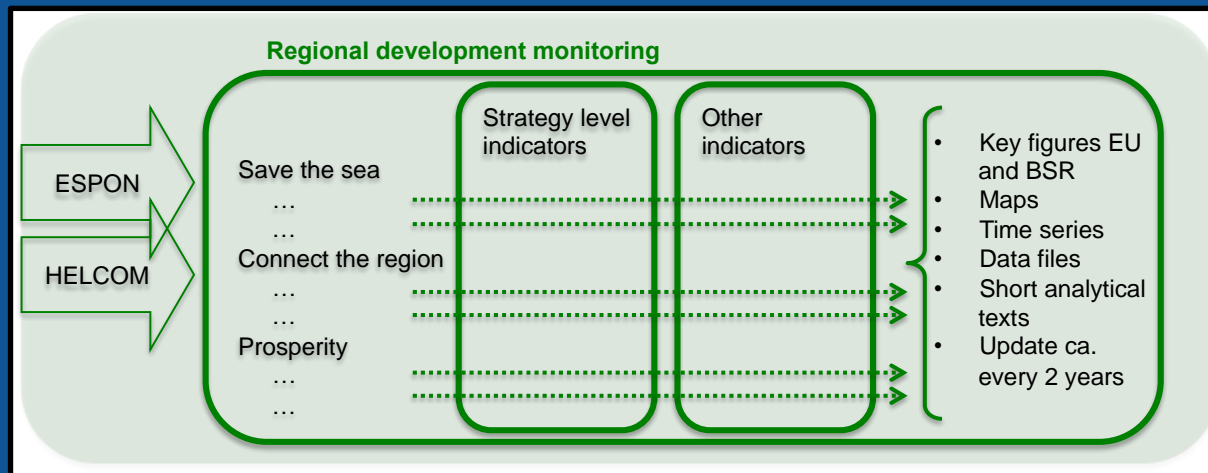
Regional development monitoring

ESPON

HELCOM

Save the sea
…
…
Connect the region
…
…
Prosperity
…
…

Strategy level indicators

Other indicators

- Key figures EU and BSR
- Maps
- Time series
- Data files
- Short analytical texts
- Update ca. every 2 years